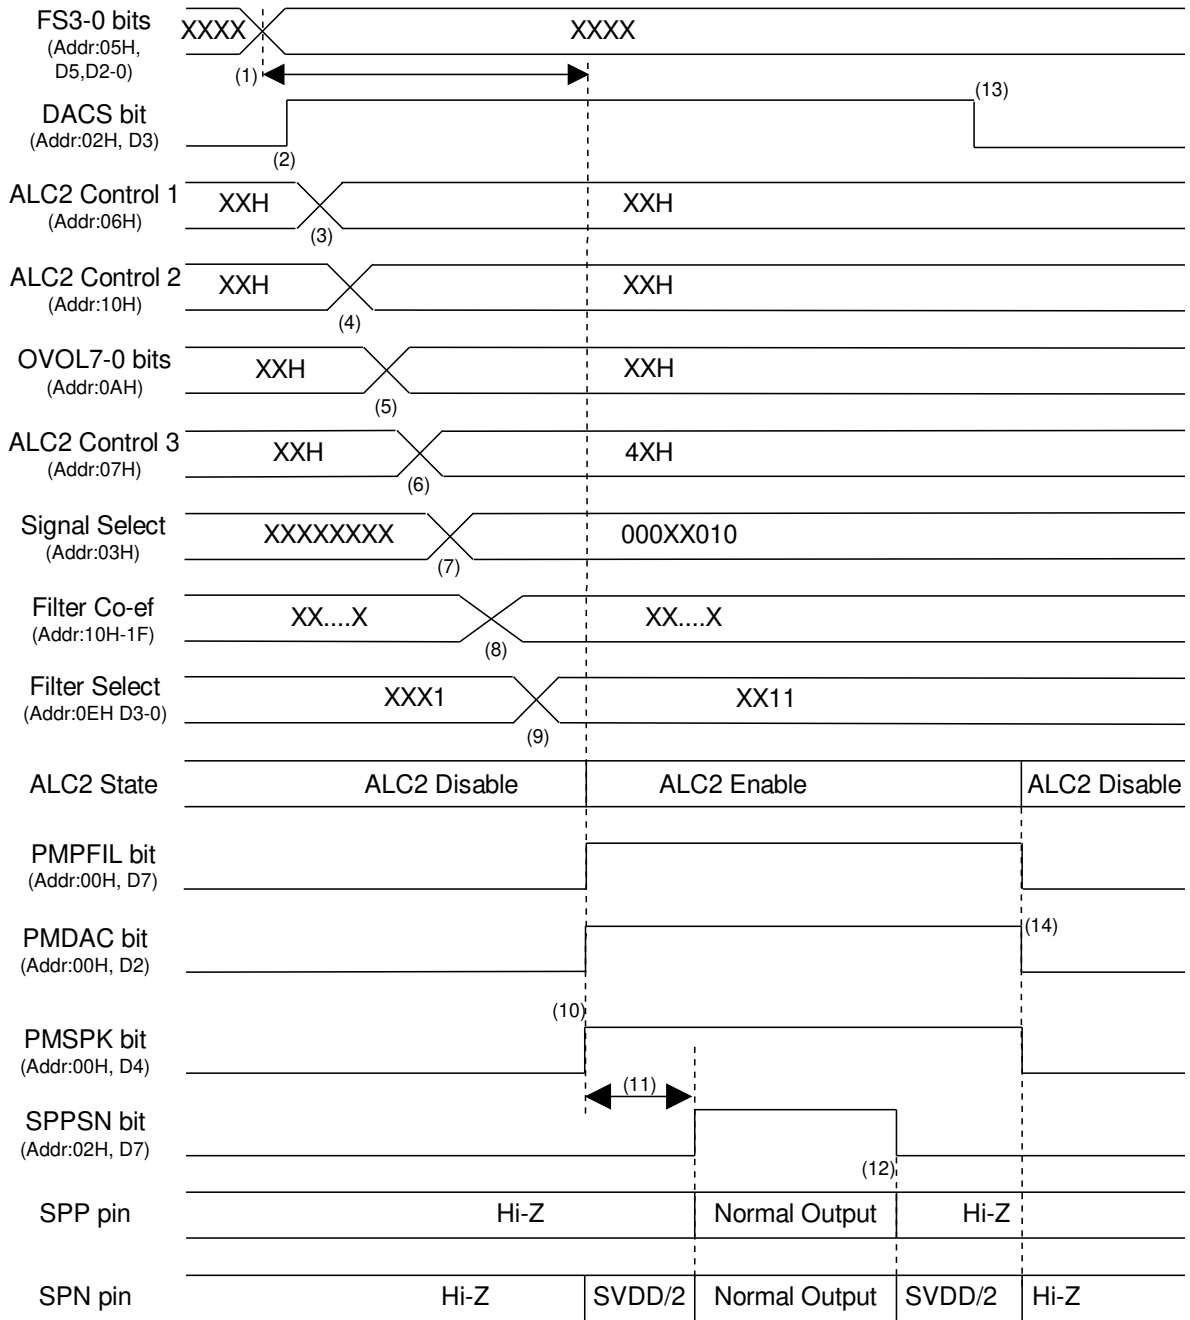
FS3-0 bits
(Addr:05H, D5,D2-0)
XXXX
XXXX
(1)

DACS bit
(Addr:02H, D3)
(2)
(13)

ALC2 Control 1
(Addr:06H)
XXH
XXH
(3)

ALC2 Control 2
(Addr:10H)
XXH
XXH
(4)

OVOL7-0 bits
(Addr:0AH)
XXH
XXH
(5)

ALC2 Control 3
(Addr:07H)
XXH
4XH
(6)

Signal Select
(Addr:03H)
XXXXXXXX
000XX010
(7)

Filter Co-ef
(Addr:10H-1F)
XX....X
XX....X
(8)

Filter Select
(Addr:0EH D3-0)
XXX1
XX11
(9)

ALC2 State
ALC2 Disable
ALC2 Enable
ALC2 Disable

PMPFIL bit
(Addr:00H, D7)

PMDAC bit
(Addr:00H, D2)
(14)

PMSPK bit
(Addr:00H, D4)
(10)
(11)

SPPSN bit
(Addr:02H, D7)
(12)

SPP pin
Hi-Z
Normal Output
Hi-Z

SPN pin
Hi-Z
SVDD/2
Normal Output
SVDD/2
Hi-Z